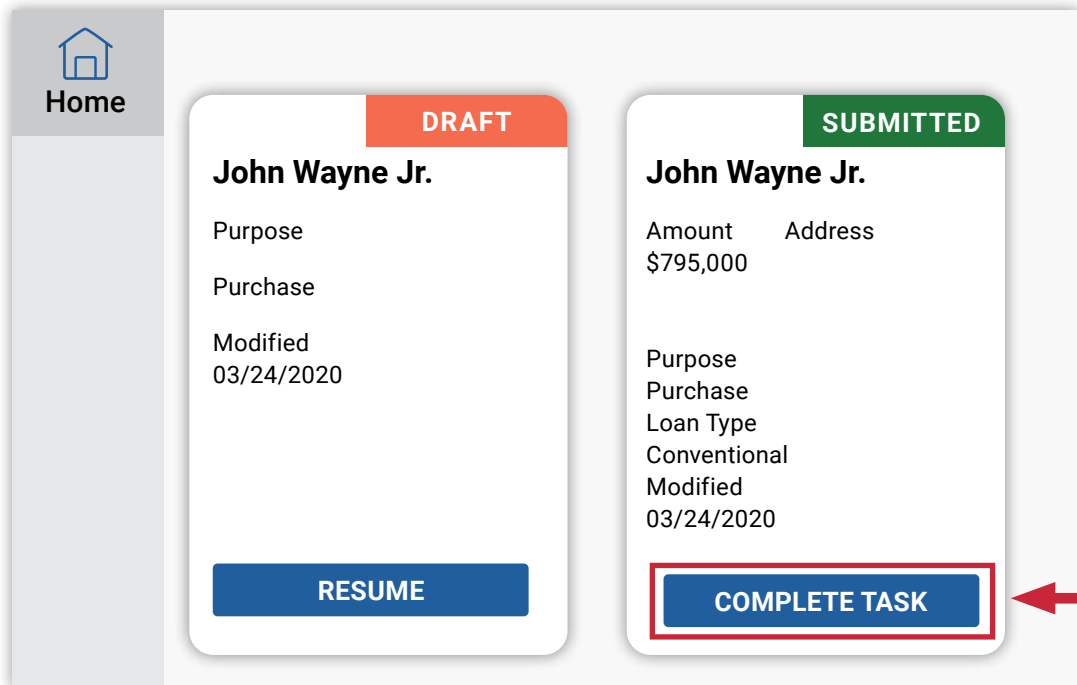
Home

DRAFT

John Wayne Jr.

Purpose

Purchase

Modified
03/24/2020

RESUME

SUBMITTED

John Wayne Jr.

Amount
$795,000

Address

Purpose
Purchase
Loan Type
Conventional
Modified
03/24/2020

COMPLETE TASK